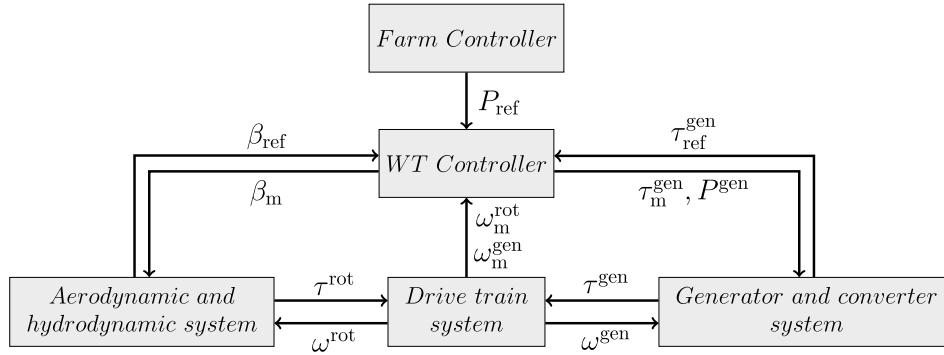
Farm Controller

$P_{\mathrm{ref}}$

$\beta_{\mathrm{ref}}$

WT Controller

$\tau_{\mathrm{ref}}^{\mathrm{gen}}$

$\beta_{\mathrm{m}}$

$\tau_{\mathrm{m}}^{\mathrm{gen}}$, $P^{\mathrm{gen}}$

$\omega_{\mathrm{m}}^{\mathrm{rot}}$
$\omega_{\mathrm{m}}^{\mathrm{gen}}$

Aerodynamic and hydrodynamic system

$\tau^{\mathrm{rot}}$

$\omega^{\mathrm{rot}}$

Drive train system

$\tau^{\mathrm{gen}}$

$\omega^{\mathrm{gen}}$

Generator and converter system